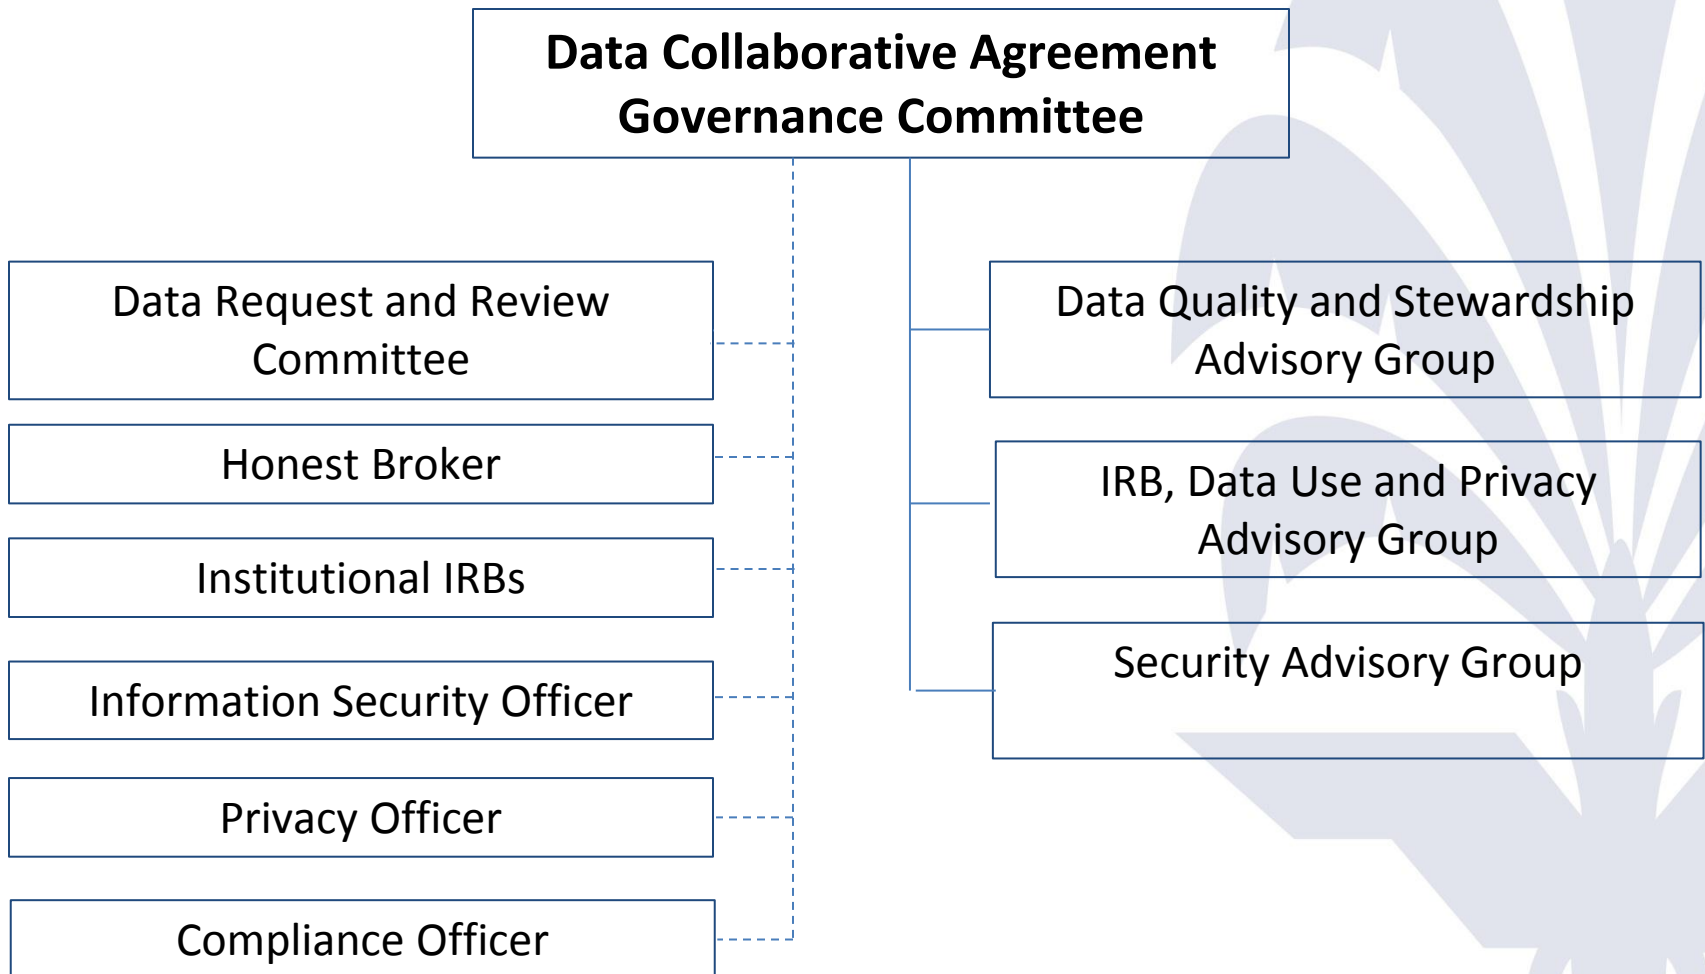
Data Collaborative Agreement Governance Committee

Data Request and Review Committee

Honest Broker

Institutional IRBs

Information Security Officer

Privacy Officer

Compliance Officer

Data Quality and Stewardship Advisory Group

IRB, Data Use and Privacy Advisory Group

Security Advisory Group